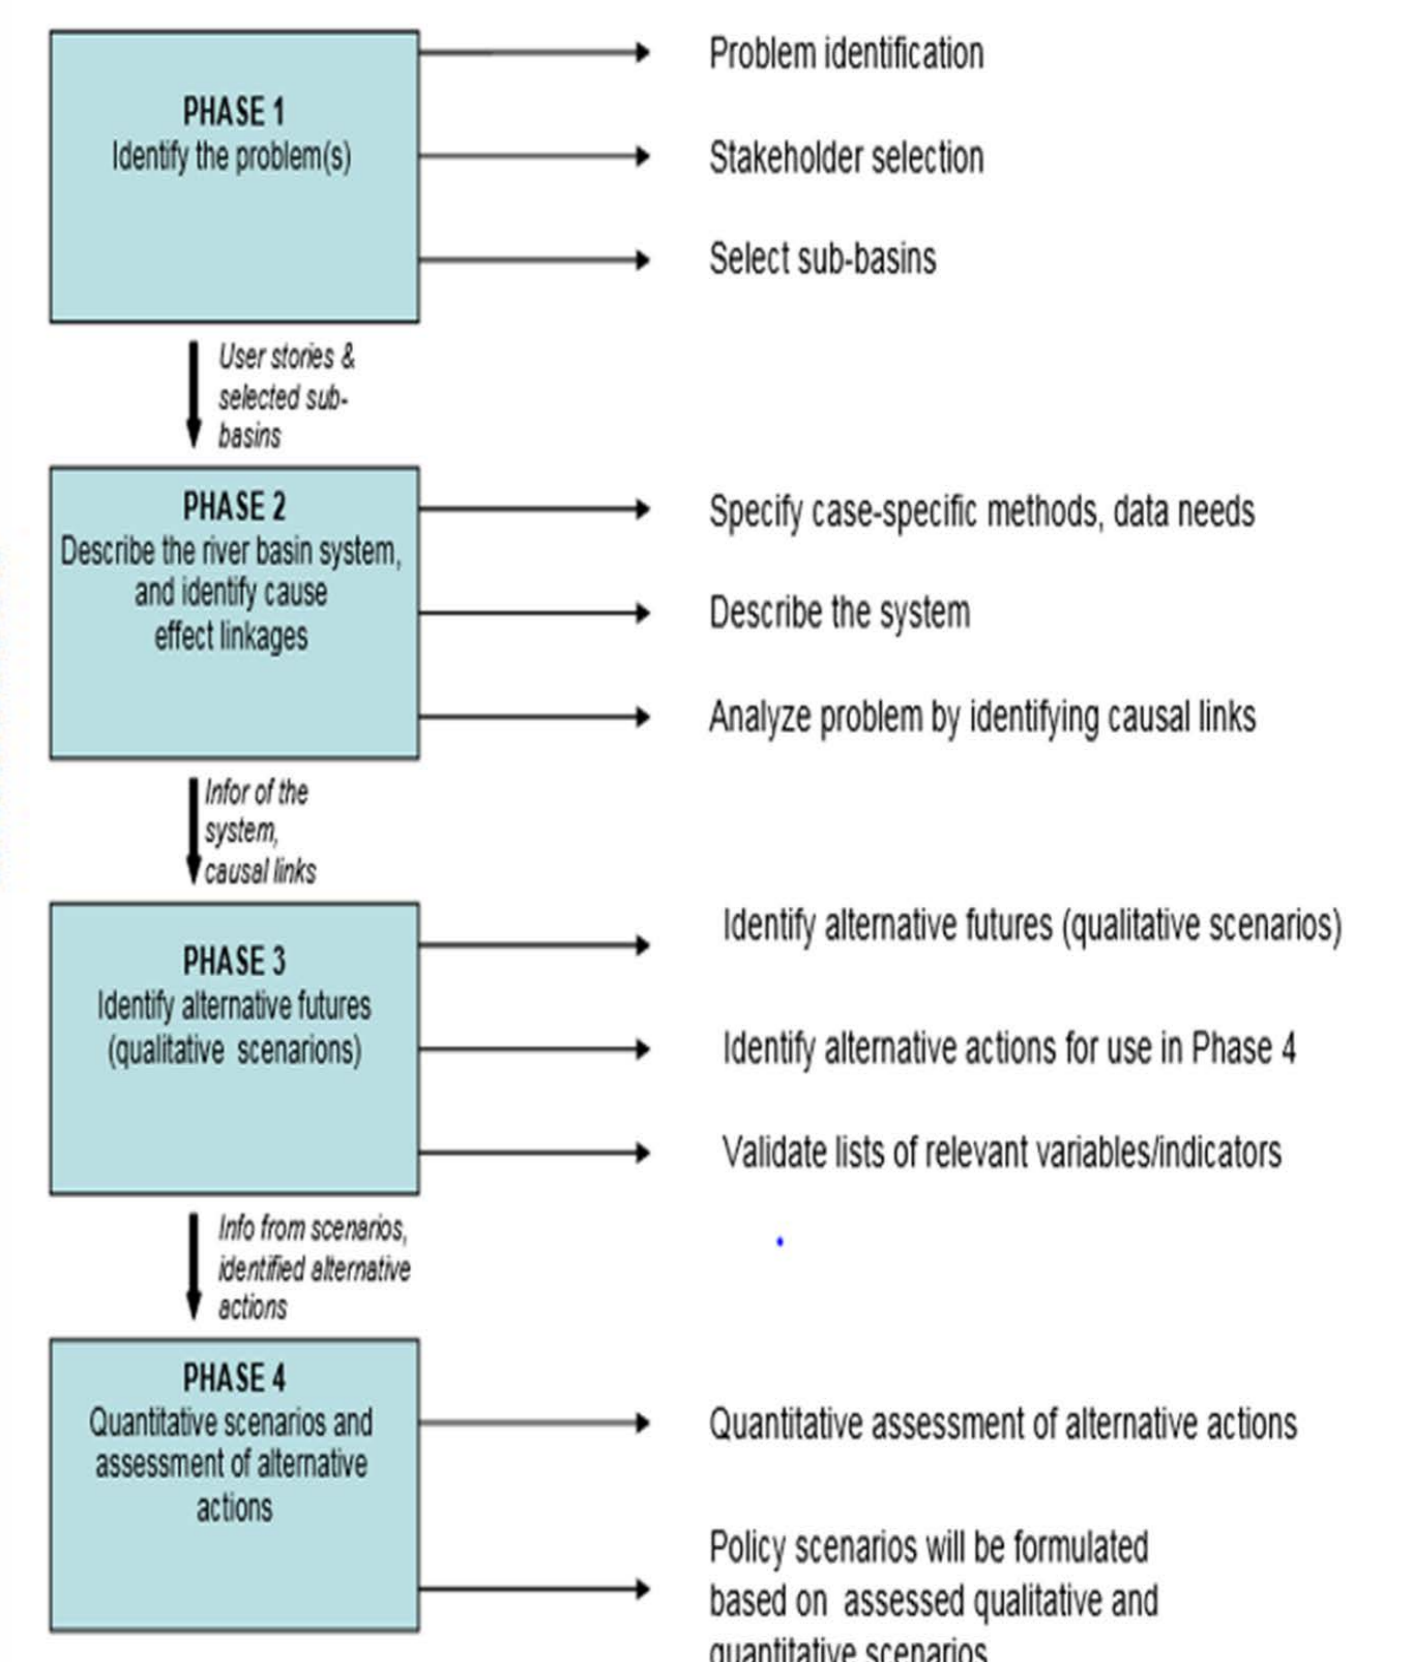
PHASE 1
Identify the problem(s)

Problem identification

Stakeholder selection

Select sub-basins

User stories & selected sub-basins

PHASE 2
Describe the river basin system, and identify cause effect linkages

Specify case-specific methods, data needs

Describe the system

Analyze problem by identifying causal links

Infor of the system, causal links

PHASE 3
Identify alternative futures (qualitative scenarions)

Identify alternative futures (qualitative scenarios)

Identify alternative actions for use in Phase 4

Validate lists of relevant variables/indicators

Info from scenarios, identified alternative actions

PHASE 4
Quantitative scenarios and assessment of alternative actions

Quantitative assessment of alternative actions

Policy scenarios will be formulated based on assessed qualitative and quantitative scenarios